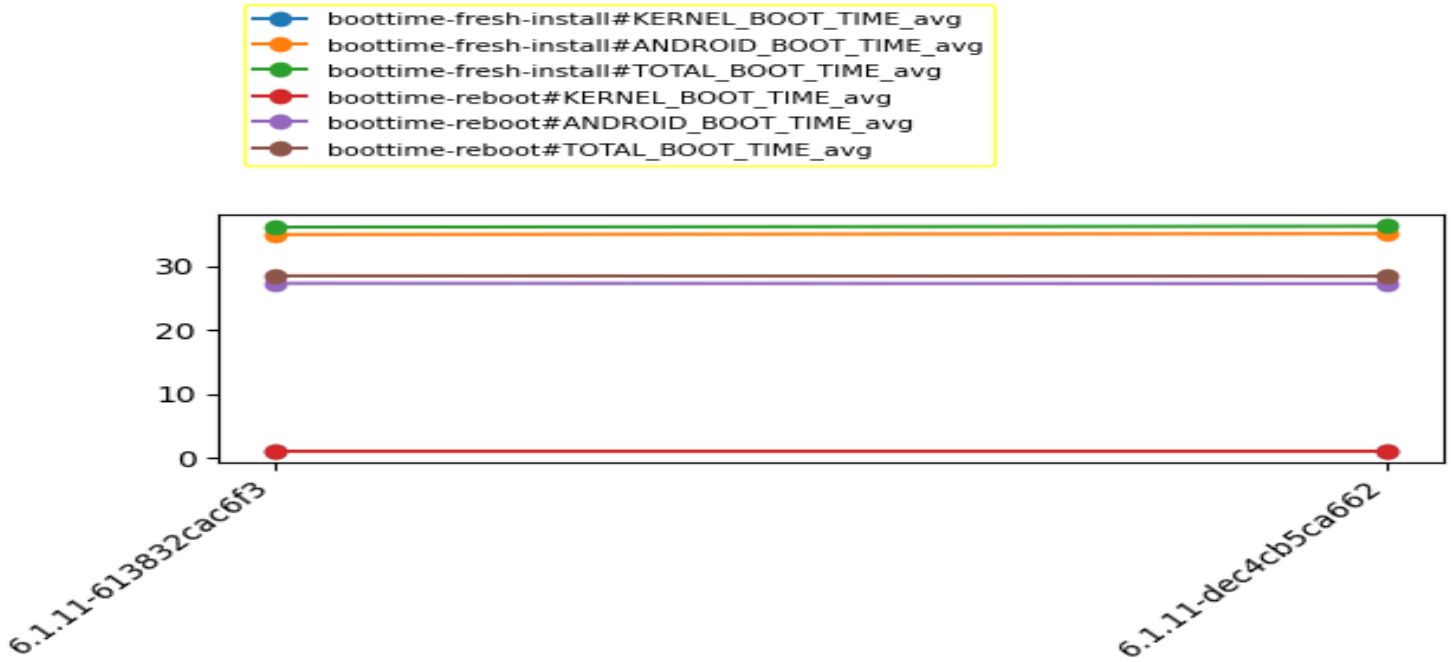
boottime-fresh-install#KERNEL_BOOT_TIME_avg
boottime-fresh-install#ANDROID_BOOT_TIME_avg
boottime-fresh-install#TOTAL_BOOT_TIME_avg
boottime-reboot#KERNEL_BOOT_TIME_avg
boottime-reboot#ANDROID_BOOT_TIME_avg
boottime-reboot#TOTAL_BOOT_TIME_avg

30
20
10
0

6.1.11-613832cac6f3
6.1.11-dec4cb5ca662